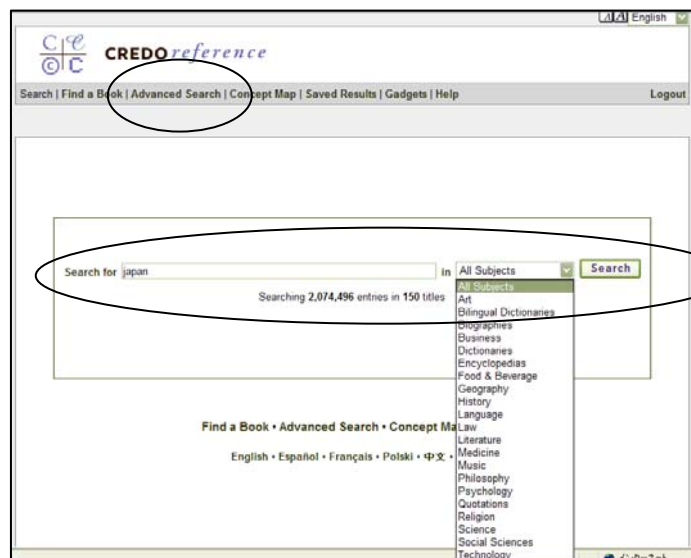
A|A English

CREDOreference

Search | Find a Book | Advanced Search | Concept Map | Saved Results | Gadgets | Help

Logout

Search for japan

in All Subjects

Search

Searching 2,074,496 entries in 150 titles

All Subjects
Art
Bilingual Dictionaries
Biographies
Business
Dictionaries
Encyclopedias
Food & Beverage
Geography
History
Language
Law
Literature
Medicine
Music
Philosophy
Psychology
Quotations
Religion
Science
Social Sciences
Technology

Find a Book • Advanced Search • Concept Ma

English • Español • Français • Polski • 中文 •